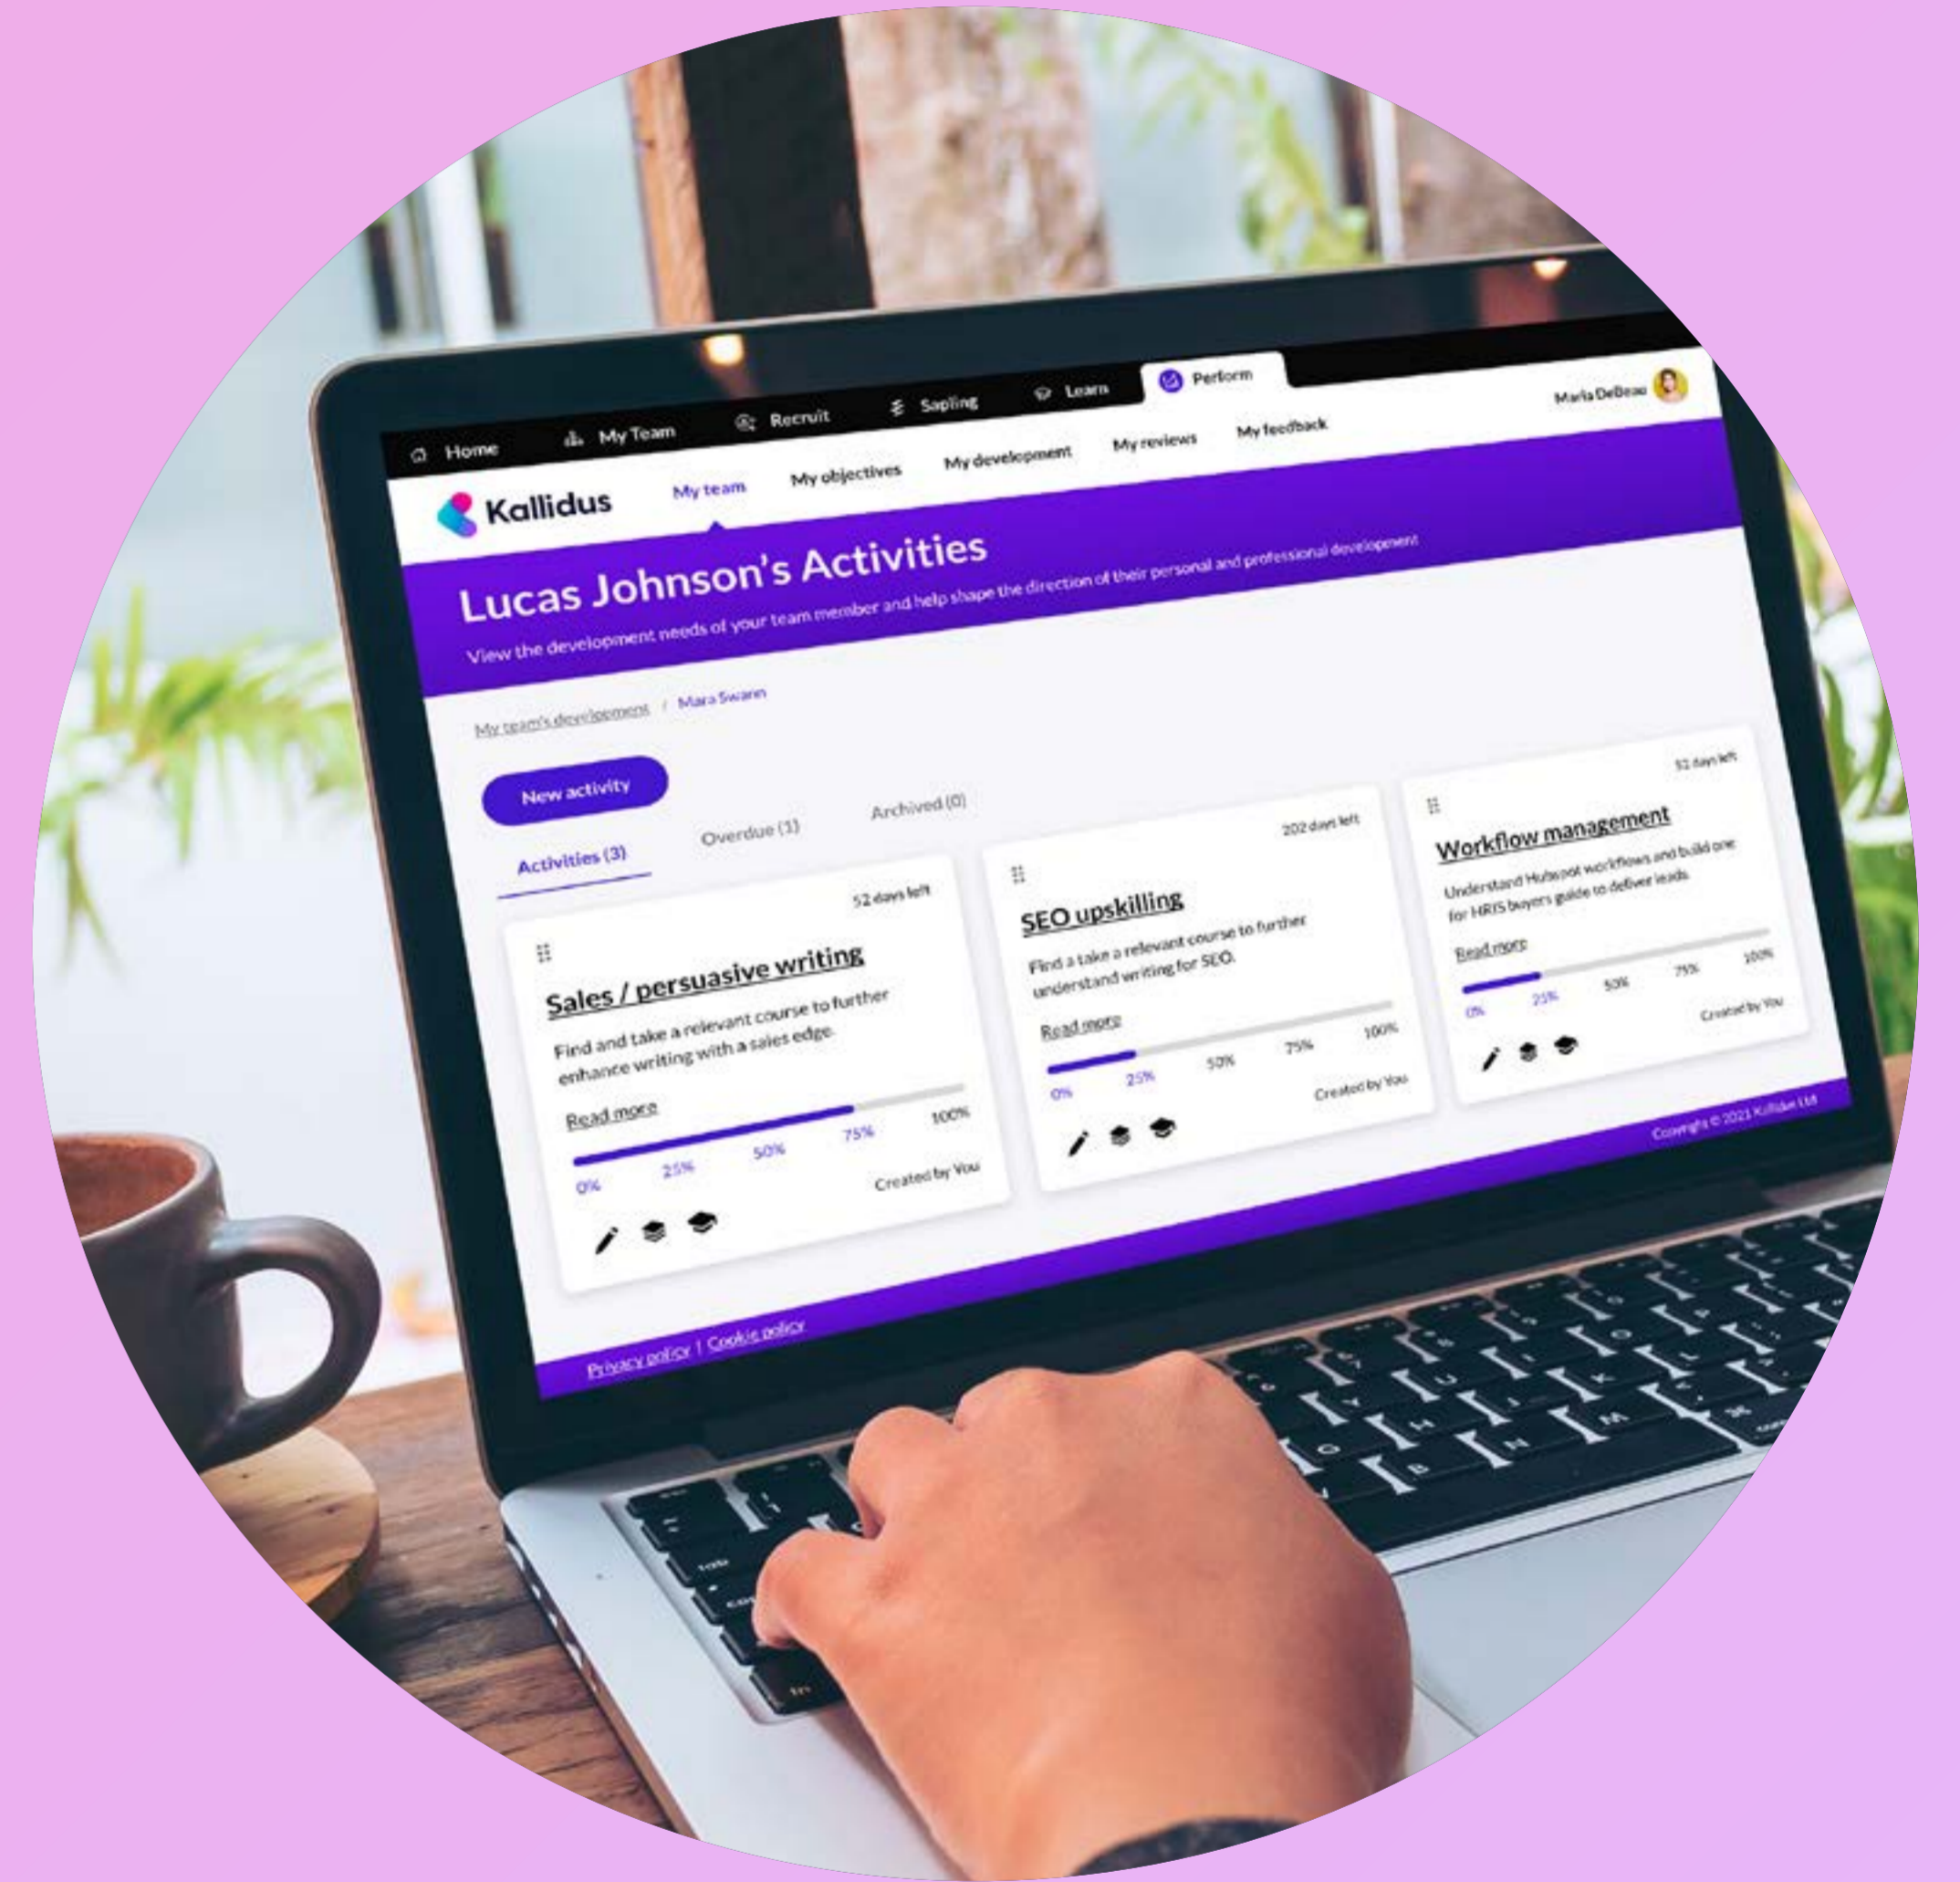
Home My Team Recruit Sapling Learn Perform

Maria DeBeau

Kallidus My team My objectives My development My reviews My feedback

Lucas Johnson's Activities

View the development needs of your team member and help shape the direction of their personal and professional development

My team's development / Mara Swann

New activity

Activities (3) Overdue (1) Archived (0)

52 days left

Sales / persuasive writing

Find and take a relevant course to further enhance writing with a sales edge

Read more

0% 25% 50% 75% 100%

Created by You

202 days left

SEO upskilling

Find a take a relevant course to further understand writing for SEO.

Read more

0% 25% 50% 75% 100%

Created by You

52 days left

Workflow management

Understand Hubspot workflows and build one for HRIS buyers guide to deliver leads.

Read more

0% 25% 50% 75% 100%

Created by You

Copyright © 2021 Kallidus Ltd

Privacy policy | Cookie policy